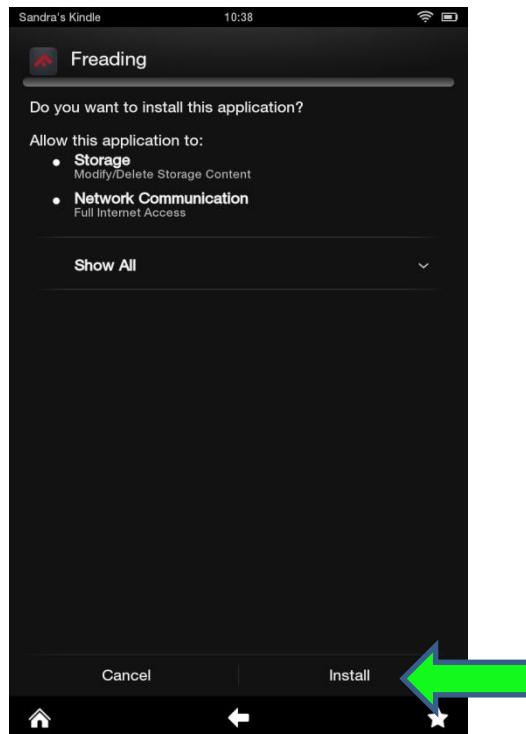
Sandra's Kindle 10:38

Freading

Do you want to install this application?

Allow this application to:

- Storage
Modify/Delete Storage Content
- Network Communication
Full Internet Access

Show All

Cancel Install